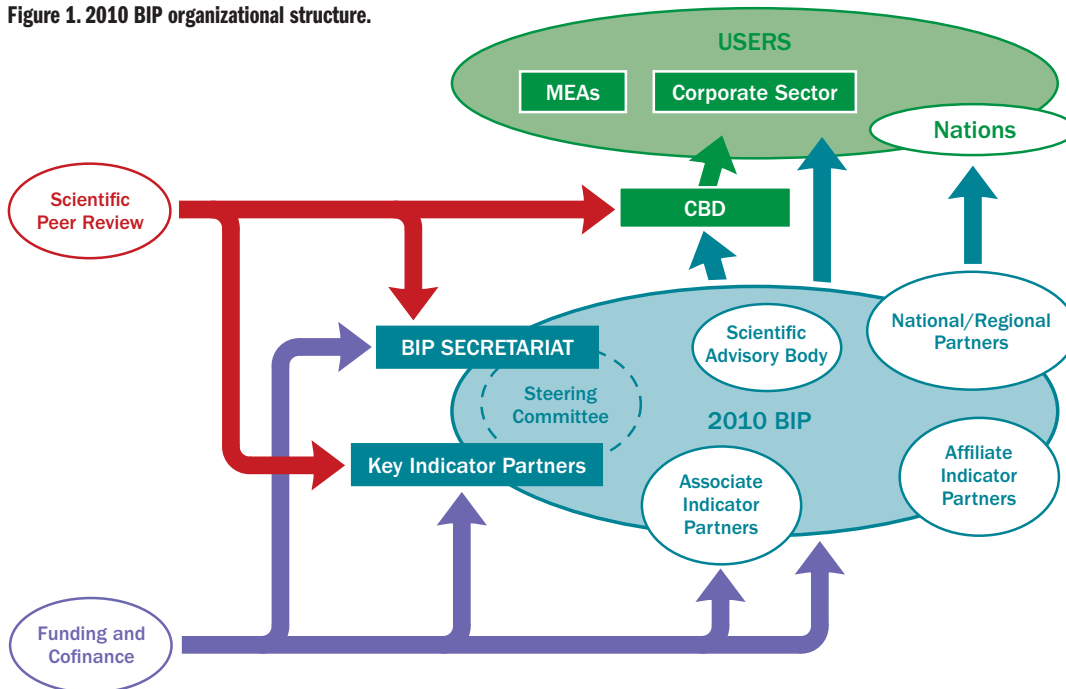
Figure 1. 2010 BIP organizational structure.

USERS

MEAs

Corporate Sector

Nations

Scientific Peer Review

CBD

BIP SECRETARIAT

Scientific Advisory Body

National/Regional Partners

Steering Committee

2010 BIP

Key Indicator Partners

Associate Indicator Partners

Affiliate Indicator Partners

Funding and Cofinance